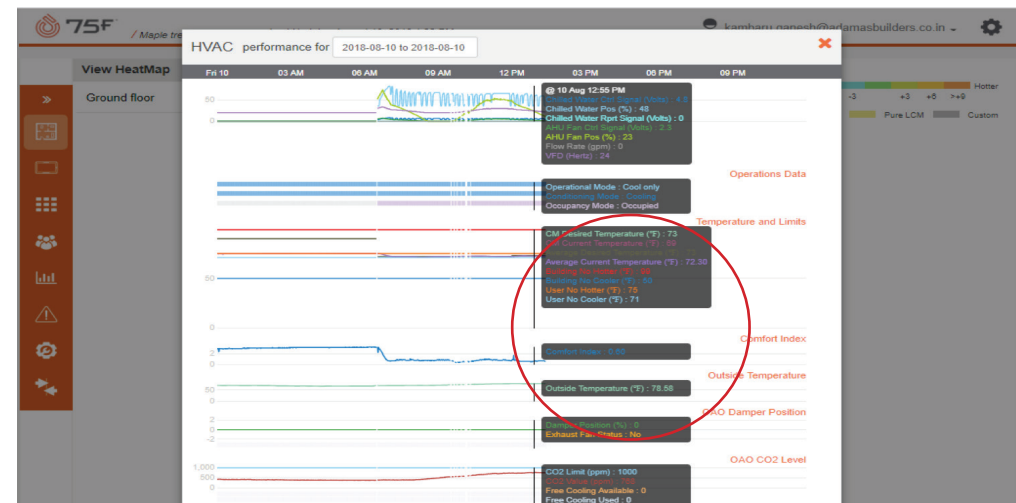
75F / Maple tre

kambaru.ganesh@adamasbuilders.co.in

View HeatMap
Ground floor

Hotter
-3 +3 +6 >+9
Pure LCM Custom

HVAC performance for 2018-08-10 to 2018-08-10

Fri 10 03 AM 06 AM 09 AM 12 PM 03 PM 06 PM 09 PM

50
0

@ 10 Aug 12:55 PM
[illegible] : 4.5
Chilled Water Pos (%) : 48
Chilled Water Rprt Signal (Volts) : 0
AHU Fan Ctrl Signal (Volts) : 2.3
AHU Fan Pos (%) : 23
Flow Rate (gpm) : 0
VFD (Hertz) : 24

Operations Data

Operational Mode : Cool only
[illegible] : Cooling
Occupancy Mode : Occupied

Temperature and Limits

CM Desired Temperature (°F) : 73
CM Current Temperature (°F) : 69
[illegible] : 71
Average Current Temperature (°F) : 72.30
Building No Hotter (°F) : 90
Building No Cooler (°F) : 50
User No Hotter (°F) : 75
User No Cooler (°F) : 71

50
0

Comfort Index
2
0
Comfort Index : 0.50

Outside Temperature
Outside Temperature (°F) : 78.56

OAO Damper Position
2
0
-2
Damper Position (%) : 0
Exhaust Fan Status : No

OAO CO2 Level
1,000
500
0
CO2 Limit (ppm) : 1000
CO2 Value (ppm) : 749
Free Cooling Available : 0
Free Cooling Used : 0